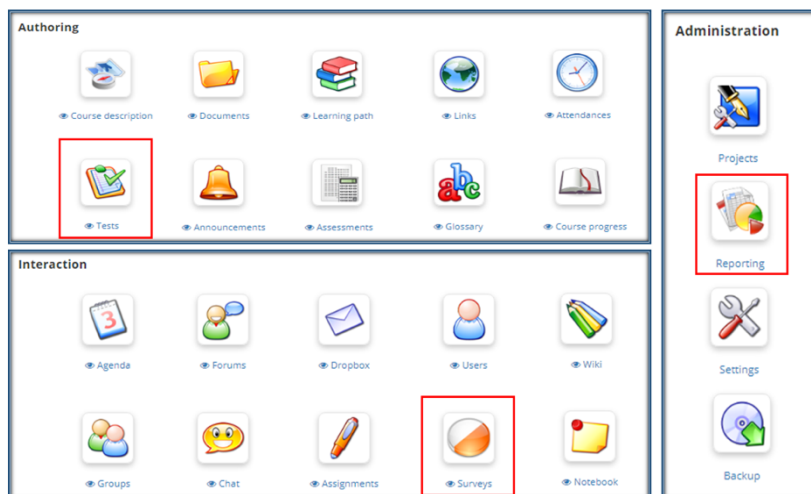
Authoring

Course description

Documents

Learning path

Links

Attendances

Tests

Announcements

Assessments

Glossary

Course progress

Interaction

Agenda

Forums

Dropbox

Users

Wiki

Groups

Chat

Assignments

Surveys

Notebook

Administration

Projects

Reporting

Settings

Backup